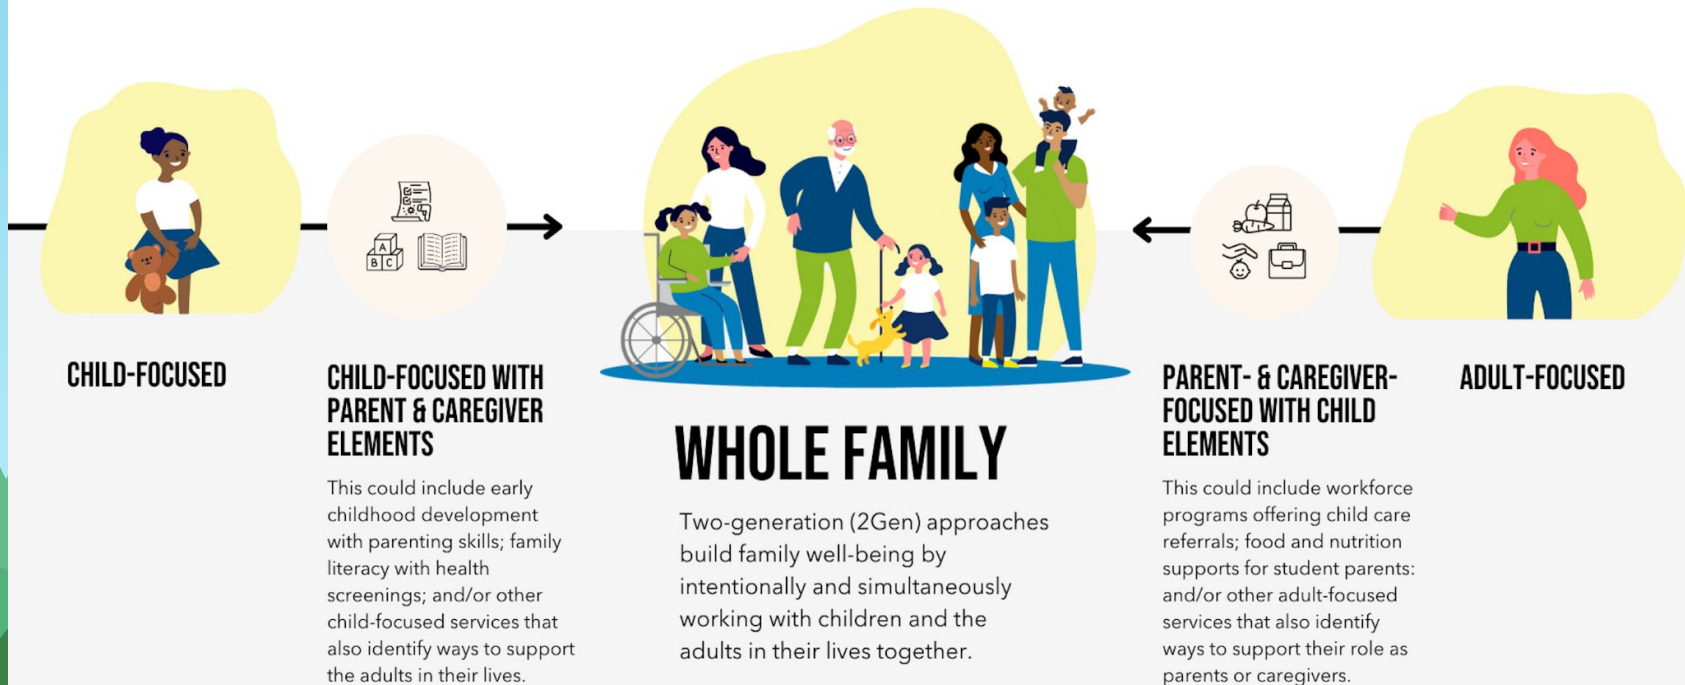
CHILD-FOCUSED

CHILD-FOCUSED WITH PARENT & CAREGIVER ELEMENTS

This could include early childhood development with parenting skills; family literacy with health screenings; and/or other child-focused services that also identify ways to support the adults in their lives.

WHOLE FAMILY

Two-generation (2Gen) approaches build family well-being by intentionally and simultaneously working with children and the adults in their lives together.

PARENT- & CAREGIVER-FOCUSED WITH CHILD ELEMENTS

This could include workforce programs offering child care referrals; food and nutrition supports for student parents: and/or other adult-focused services that also identify ways to support their role as parents or caregivers.

ADULT-FOCUSED